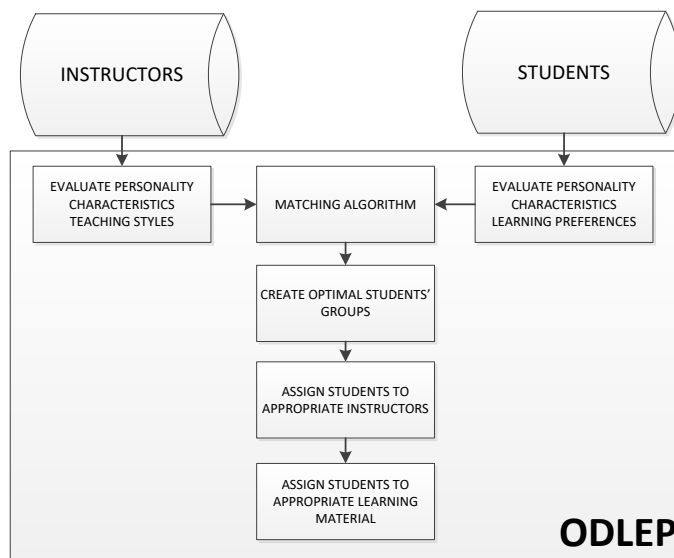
INSTRUCTORS

STUDENTS

EVALUATE PERSONALITY CHARACTERISTICS TEACHING STYLES

MATCHING ALGORITHM

EVALUATE PERSONALITY CHARACTERISTICS LEARNING PREFERENCES

CREATE OPTIMAL STUDENTS' GROUPS

ASSIGN STUDENTS TO APPROPRIATE INSTRUCTORS

ASSIGN STUDENTS TO APPROPRIATE LEARNING MATERIAL

ODLEP